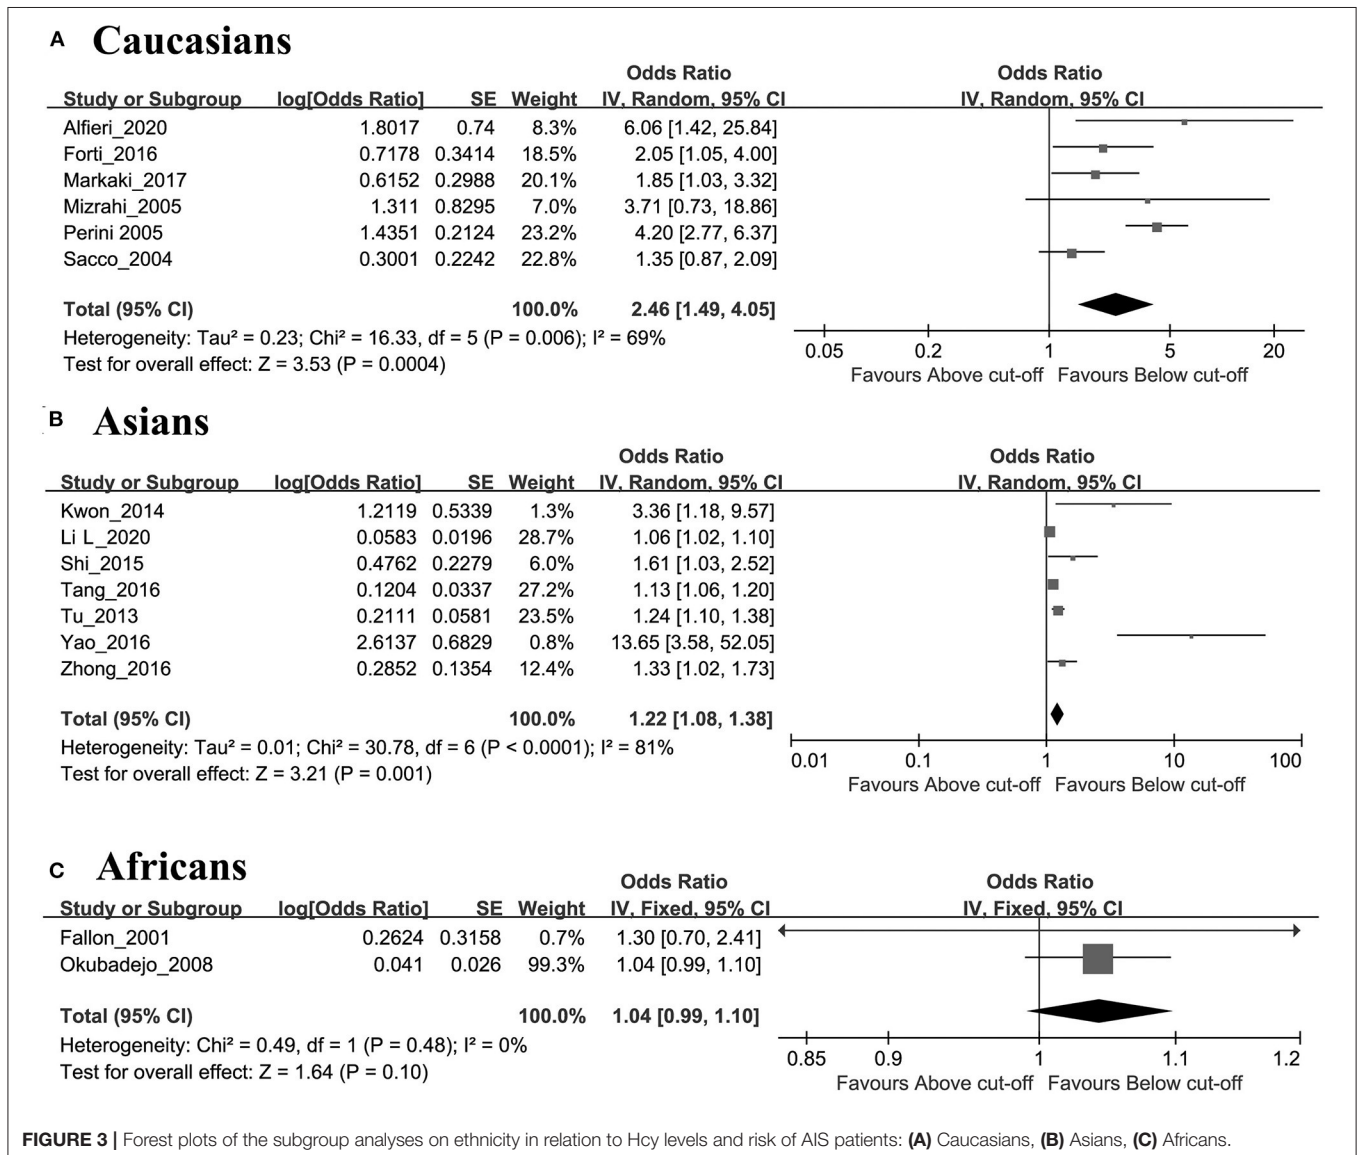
A Caucasians

| Study or Subgroup | log[Odds Ratio] | SE | Weight | Odds Ratio IV, Random, 95% CI |
|---|---|---|---|---|
| Alfieri_2020 | 1.8017 | 0.74 | 8.3% | 6.06 [1.42, 25.84] |
| Forti_2016 | 0.7178 | 0.3414 | 18.5% | 2.05 [1.05, 4.00] |
| Markaki_2017 | 0.6152 | 0.2988 | 20.1% | 1.85 [1.03, 3.32] |
| Mizrahi_2005 | 1.311 | 0.8295 | 7.0% | 3.71 [0.73, 18.86] |
| Perini 2005 | 1.4351 | 0.2124 | 23.2% | 4.20 [2.77, 6.37] |
| Sacco_2004 | 0.3001 | 0.2242 | 22.8% | 1.35 [0.87, 2.09] |
| Total (95% CI) | | | 100.0% | 2.46 [1.49, 4.05] |

Heterogeneity: Tau² = 0.23; Chi² = 16.33, df = 5 (P = 0.006); I² = 69%
Test for overall effect: Z = 3.53 (P = 0.0004)

Odds Ratio
IV, Random, 95% CI
0.05 0.2 1 5 20
Favours Above cut-off Favours Below cut-off

B Asians

| Study or Subgroup | log[Odds Ratio] | SE | Weight | Odds Ratio IV, Random, 95% CI |
|---|---|---|---|---|
| Kwon_2014 | 1.2119 | 0.5339 | 1.3% | 3.36 [1.18, 9.57] |
| Li L_2020 | 0.0583 | 0.0196 | 28.7% | 1.06 [1.02, 1.10] |
| Shi_2015 | 0.4762 | 0.2279 | 6.0% | 1.61 [1.03, 2.52] |
| Tang_2016 | 0.1204 | 0.0337 | 27.2% | 1.13 [1.06, 1.20] |
| Tu_2013 | 0.2111 | 0.0581 | 23.5% | 1.24 [1.10, 1.38] |
| Yao_2016 | 2.6137 | 0.6829 | 0.8% | 13.65 [3.58, 52.05] |
| Zhong_2016 | 0.2852 | 0.1354 | 12.4% | 1.33 [1.02, 1.73] |
| Total (95% CI) | | | 100.0% | 1.22 [1.08, 1.38] |

Heterogeneity: Tau² = 0.01; Chi² = 30.78, df = 6 (P < 0.0001); I² = 81%
Test for overall effect: Z = 3.21 (P = 0.001)

Odds Ratio
IV, Random, 95% CI
0.01 0.1 1 10 100
Favours Above cut-off Favours Below cut-off

C Africans

| Study or Subgroup | log[Odds Ratio] | SE | Weight | Odds Ratio IV, Fixed, 95% CI |
|---|---|---|---|---|
| Fallon_2001 | 0.2624 | 0.3158 | 0.7% | 1.30 [0.70, 2.41] |
| Okubadejo_2008 | 0.041 | 0.026 | 99.3% | 1.04 [0.99, 1.10] |
| Total (95% CI) | | | 100.0% | 1.04 [0.99, 1.10] |

Heterogeneity: Chi² = 0.49, df = 1 (P = 0.48); I² = 0%
Test for overall effect: Z = 1.64 (P = 0.10)

Odds Ratio
IV, Fixed, 95% CI
0.85 0.9 1 1.1 1.2
Favours Above cut-off Favours Below cut-off

FIGURE 3 | Forest plots of the subgroup analyses on ethnicity in relation to Hcy levels and risk of AIS patients: (A) Caucasians, (B) Asians, (C) Africans.